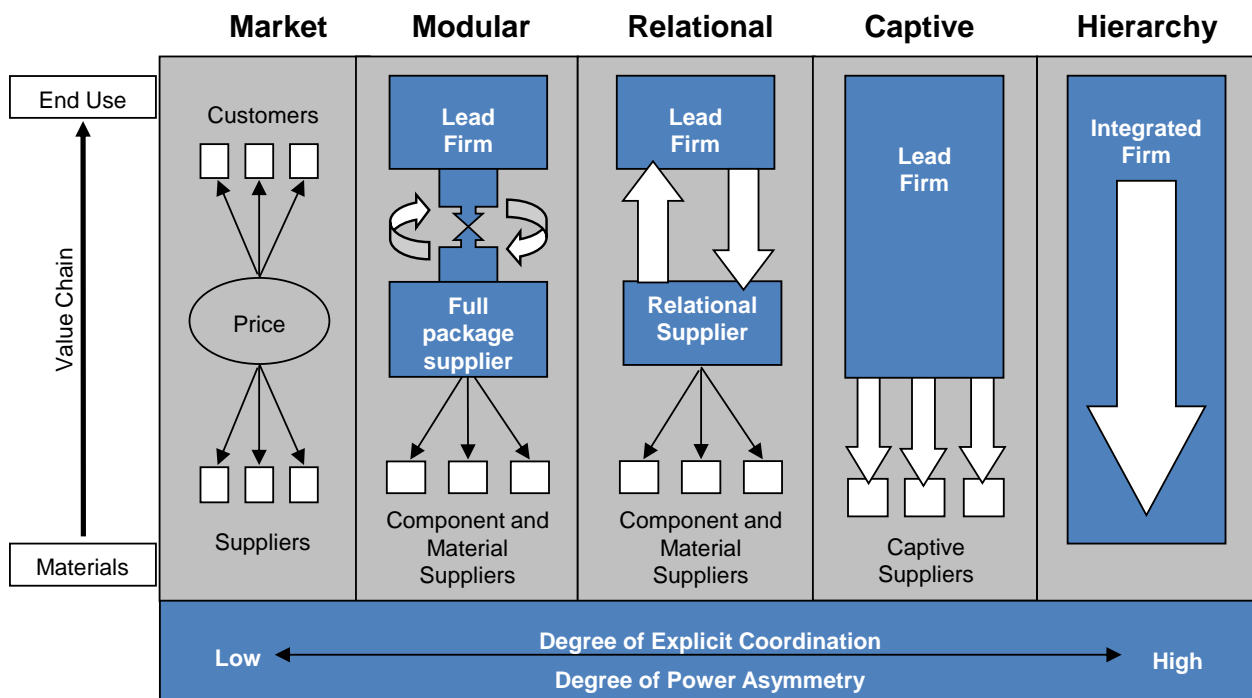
Market

Modular

Relational

Captive

Hierarchy

End Use

Value Chain

Materials

Customers

Price

Suppliers

Lead Firm

Full package supplier

Component and Material Suppliers

Lead Firm

Relational Supplier

Component and Material Suppliers

Lead Firm

Captive Suppliers

Integrated Firm

Degree of Explicit Coordination

Low

High

Degree of Power Asymmetry